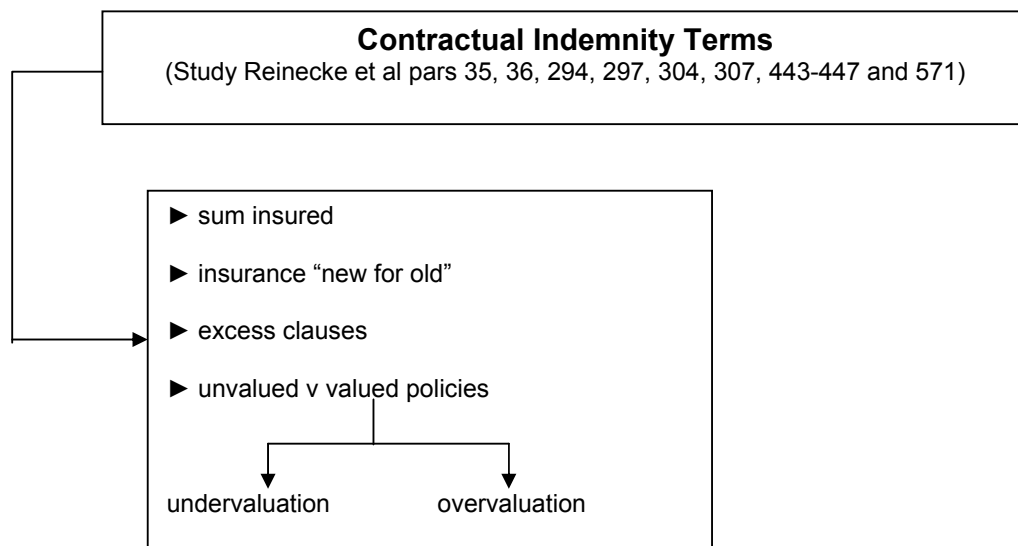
**Contractual Indemnity Terms**
(Study Reinecke et al pars 35, 36, 294, 297, 304, 307, 443-447 and 571)

► sum insured

► insurance “new for old”

► excess clauses

► unvalued v valued policies

undervaluation

overvaluation